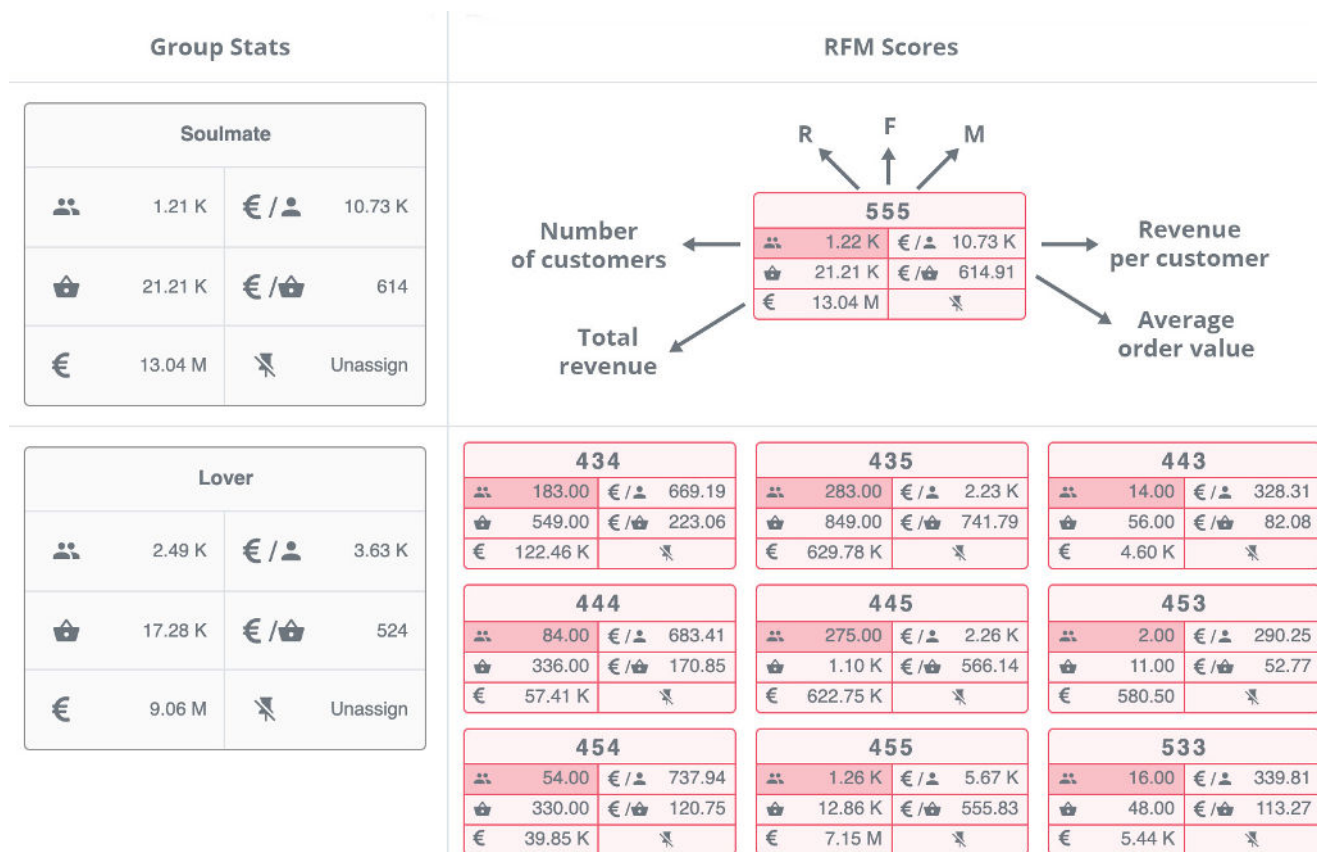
Group Stats

RFM Scores

Soulmate

| | 1.21 K | € / | 10.73 K |
|---|---|---|---|
| | 21.21 K | € / | 614 |
| € | 13.04 M | | Unassign |

R F M

Number of customers

555

| | 1.22 K | € / | 10.73 K |
|---|---|---|---|
| | 21.21 K | € / | 614.91 |
| € | 13.04 M | | |

Revenue per customer

Total revenue

Average order value

Lover

| | 2.49 K | € / | 3.63 K |
|---|---|---|---|
| | 17.28 K | € / | 524 |
| € | 9.06 M | | Unassign |

434

| | 183.00 | € / | 669.19 |
|---|---|---|---|
| | 549.00 | € / | 223.06 |
| € | 122.46 K | | |

435

| | 283.00 | € / | 2.23 K |
|---|---|---|---|
| | 849.00 | € / | 741.79 |
| € | 629.78 K | | |

443

| | 14.00 | € / | 328.31 |
|---|---|---|---|
| | 56.00 | € / | 82.08 |
| € | 4.60 K | | |

444

| | 84.00 | € / | 683.41 |
|---|---|---|---|
| | 336.00 | € / | 170.85 |
| € | 57.41 K | | |

445

| | 275.00 | € / | 2.26 K |
|---|---|---|---|
| | 1.10 K | € / | 566.14 |
| € | 622.75 K | | |

453

| | 2.00 | € / | 290.25 |
|---|---|---|---|
| | 11.00 | € / | 52.77 |
| € | 580.50 | | |

454

| | 54.00 | € / | 737.94 |
|---|---|---|---|
| | 330.00 | € / | 120.75 |
| € | 39.85 K | | |

455

| | 1.26 K | € / | 5.67 K |
|---|---|---|---|
| | 12.86 K | € / | 555.83 |
| € | 7.15 M | | |

533

| | 16.00 | € / | 339.81 |
|---|---|---|---|
| | 48.00 | € / | 113.27 |
| € | 5.44 K | | |